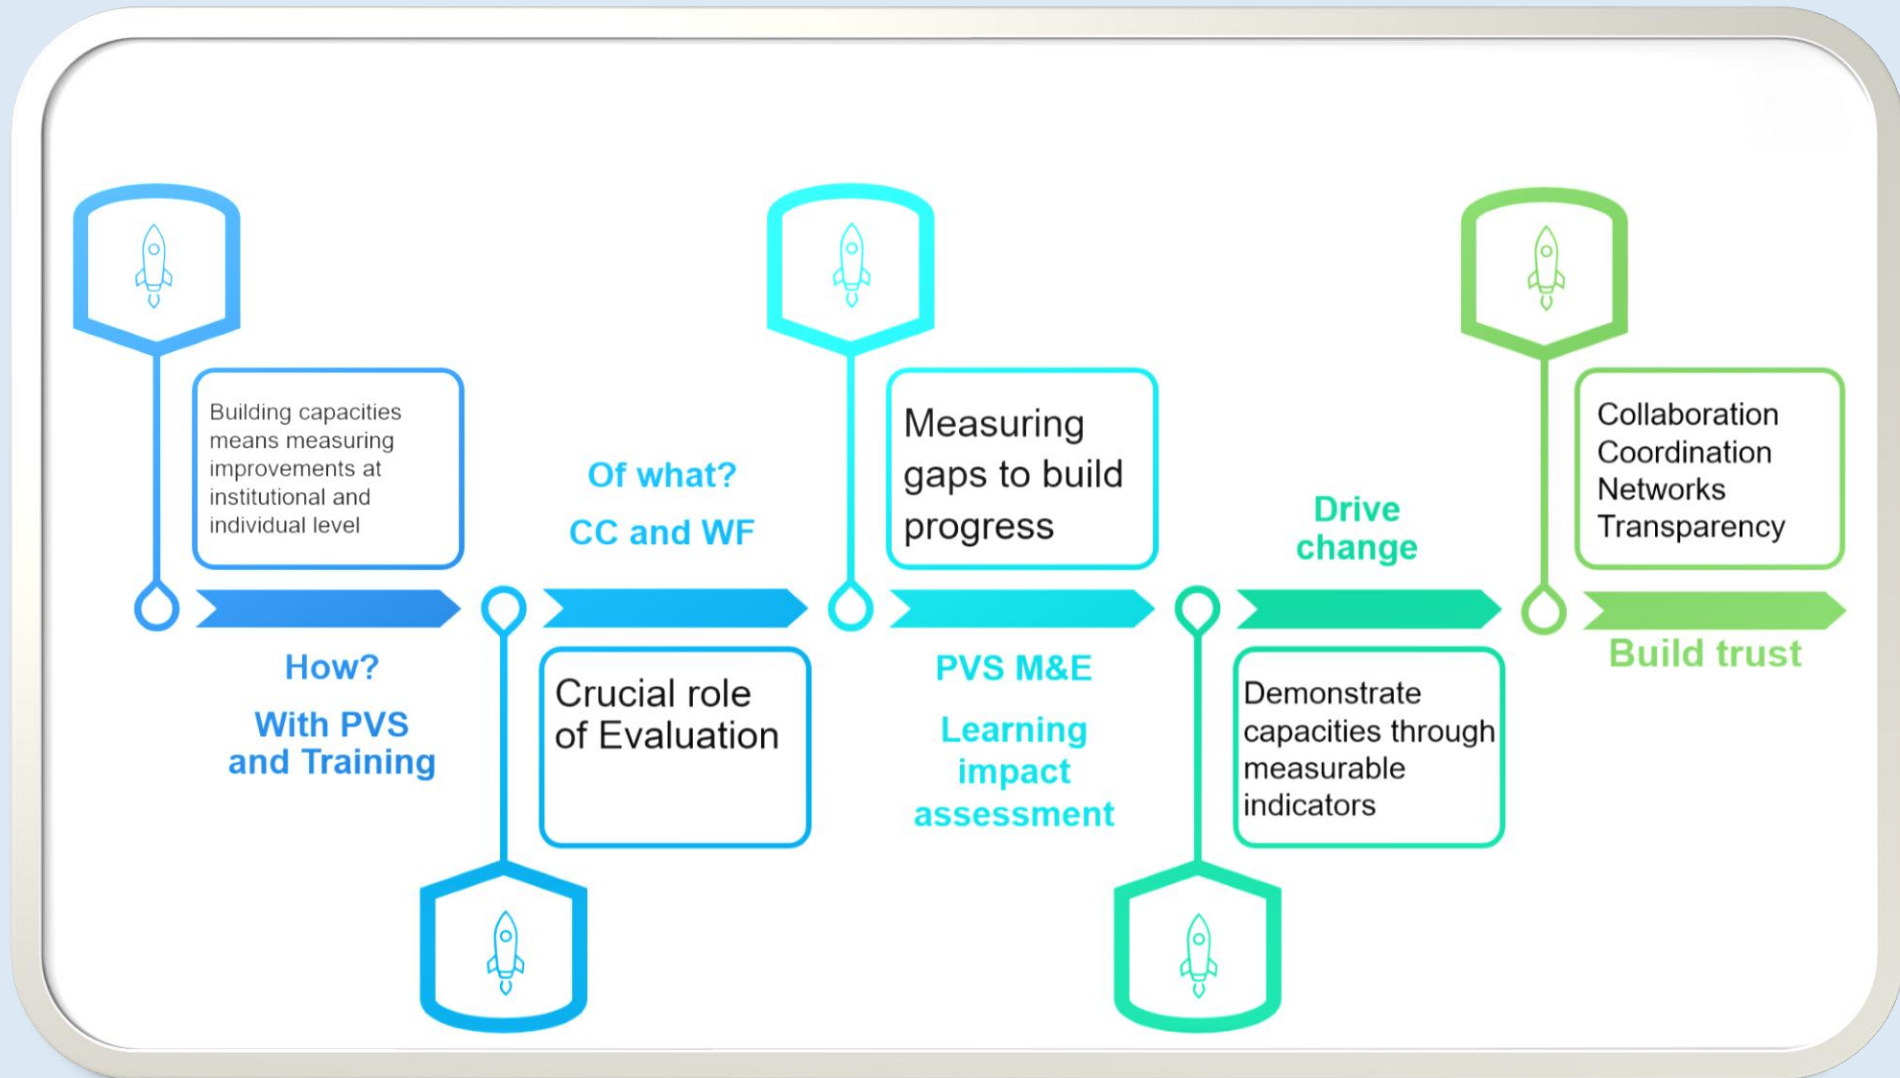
Building capacities means measuring improvements at institutional and individual level

How?

With PVS and Training

Of what?

CC and WF

Crucial role of Evaluation

Measuring gaps to build progress

PVS M&E

Learning impact assessment

Drive change

Demonstrate capacities through measurable indicators

Collaboration
Coordination
Networks
Transparency

Build trust